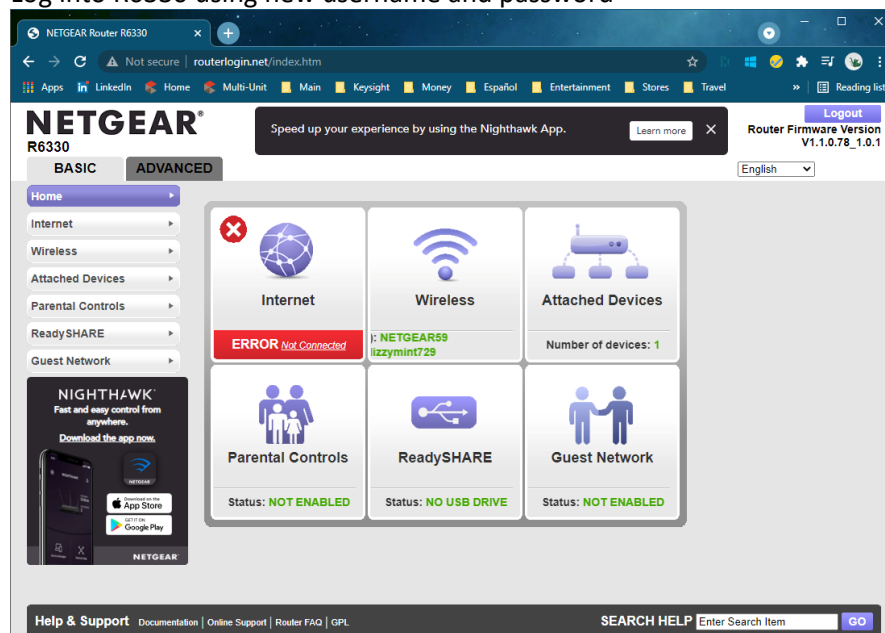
Log into R6330 using new username and password

NETGEAR Router R6330

Not secure | routerlogin.net/index.htm

Apps LinkedIn Home Multi-Unit Main Keysight Money Español Entertainment Stores Travel » Reading list

NETGEAR®
R6330

Speed up your experience by using the Nighthawk App. Learn more ✕

Logout
Router Firmware Version V1.1.0.78_1.0.1

BASIC ADVANCED

English

Home
Internet
Wireless
Attached Devices
Parental Controls
ReadySHARE
Guest Network

NIGHTHAWK
Fast and easy control from anywhere.
Download the app now.
Download on the App Store
GET IT ON Google Play
NETGEAR

Internet
ERROR Not Connected

Wireless
): NETGEAR59
lizzymint729

Attached Devices
Number of devices: 1

Parental Controls
Status: NOT ENABLED

ReadySHARE
Status: NO USB DRIVE

Guest Network
Status: NOT ENABLED

Help & Support Documentation | Online Support | Router FAQ | GPL

SEARCH HELP Enter Search Item GO